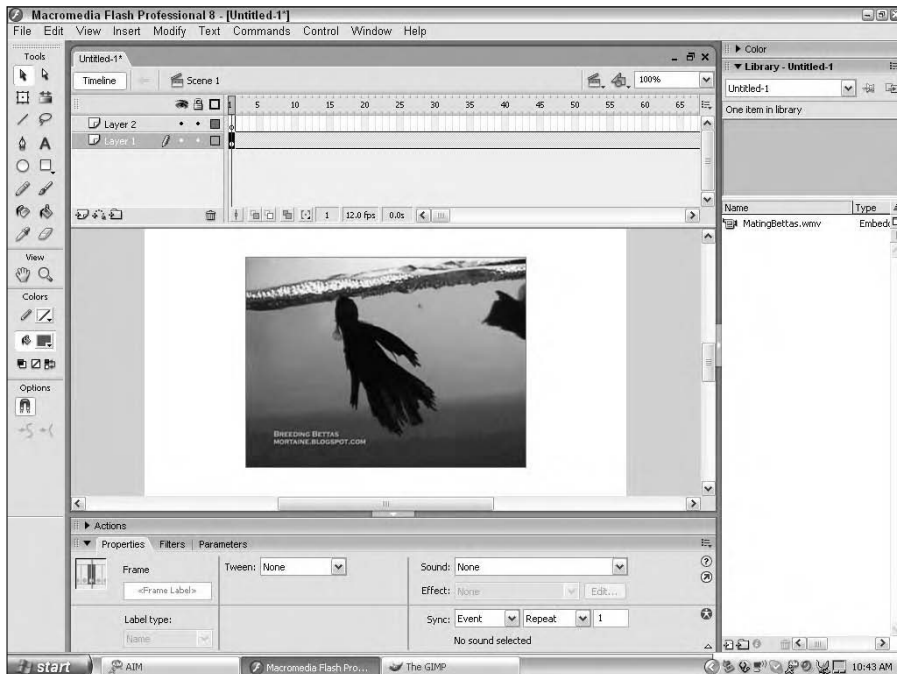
Macromedia Flash Professional 8 - [Untitled-1*]
File Edit View Insert Modify Text Commands Control Window Help

Tools
View
Colors
Options

Untitled-1*
Timeline Scene 1 100%
1 5 10 15 20 25 30 35 40 45 50 55 60 65
Layer 2
Layer 1
1 12.0 fps 0.0s

BREEDING BETTAS
MORTAINE.BLOGSPOT.COM

▶ Color
▼ Library - Untitled-1
Untitled-1
One item in library
Name Type
MatingBettas.wmv Embed

▶ Actions
▼ Properties Filters Parameters
Frame
<Frame Label>
Label type:
Name
Tween: None
Sound: None
Effect: None Edit...
Sync: Event Repeat 1
No sound selected

start AIM Macromedia Flash Pro... The GIMP 10:43 AM